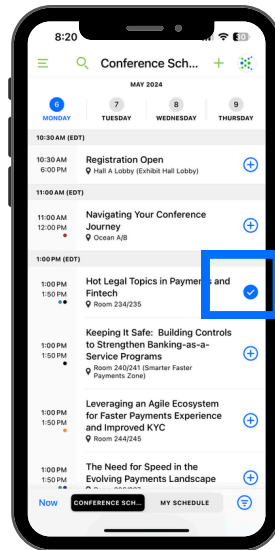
8:20

Conference Sche...

MAY 2024

6 MONDAY
7 TUESDAY
8 WEDNESDAY
9 THURSDAY

10:30 AM (EDT)

10:30 AM
11:00 AM
Registration Open
Hall A Lobby (Exhibit Hall Lobby)

11:00 AM (EDT)

11:00 AM
12:00 PM
Navigating Your Conference Journey
Ocean A/B

1:00 PM (EDT)

1:00 PM
1:50 PM
Hot Legal Topics in Payments and Fintech
Room 234/235

1:00 PM
1:50 PM
Keeping It Safe: Building Controls to Strengthen Banking-as-a-Service Programs
Room 240/241 (Smarter Faster Payments Zone)

1:00 PM
1:50 PM
Leveraging an Agile Ecosystem for Faster Payments Experience and Improved KYC
Room 244/245

1:00 PM
1:50 PM
The Need for Speed in the Evolving Payments Landscape

Now
CONFERENCE SCH...
MY SCHEDULE